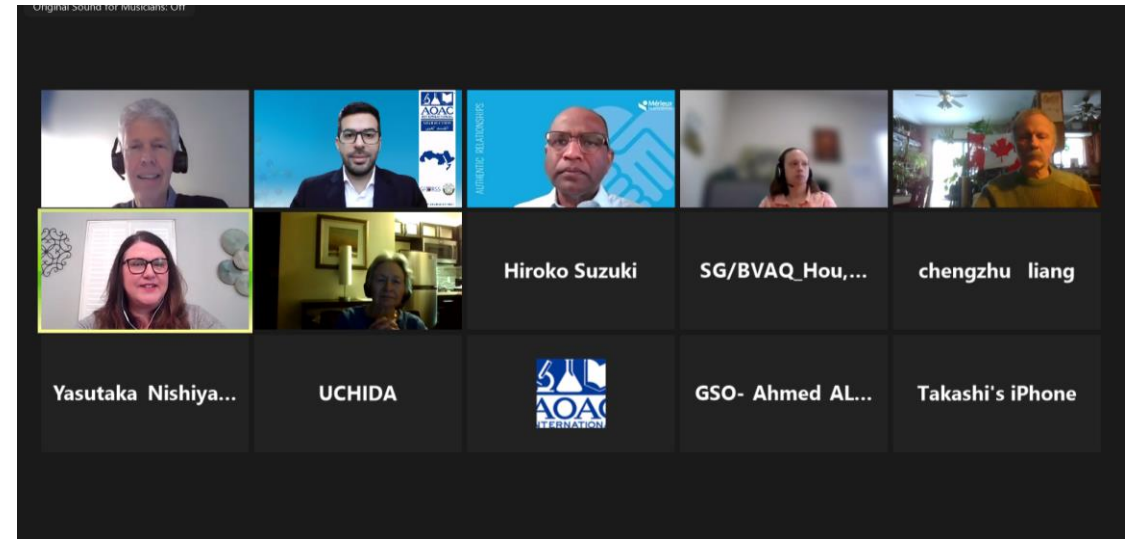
Original Sound for Musicians: Off

AOAC

AUTHENTIC RELATIONSHIPS

Mérieux

Hiroko Suzuki

SG/BVAQ_Hou,...

chengzhu liang

Yasutaka Nishiya...

UCHIDA

AOAC INTERNATIONAL

GSO- Ahmed AL...

Takashi's iPhone